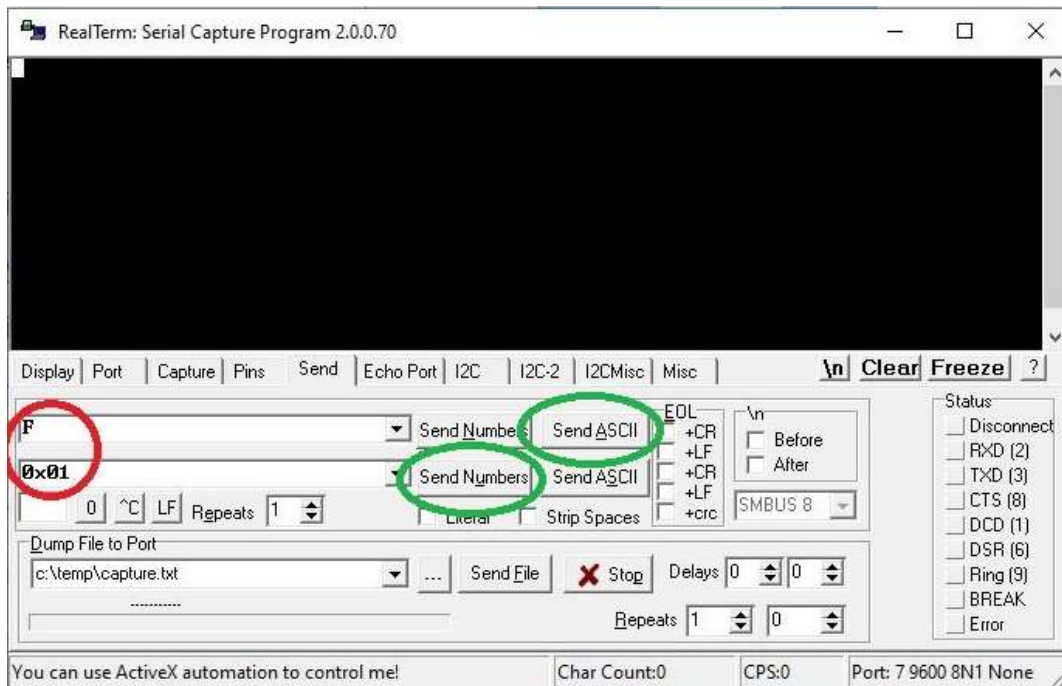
RealTerm: Serial Capture Program 2.0.0.70

Display | Port | Capture | Pins | Send | Echo Port | I2C | I2C-2 | I2CMisc | Misc

\n Clear Freeze ?

F

Send Numbe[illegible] Send ASCII

EOL
+CR
+LF
+CR
+LF
+crc

\n
Before
After

0x01

Send Numbers Send ASCII

0 ^C LF Repeats 1

Literal Strip Spaces

SMBUS 8

Status
Disconnect
RXD (2)
TXD (3)
CTS (8)
DCD (1)
DSR (6)
Ring (9)
BREAK
Error

Dump File to Port
c:\temp\capture.txt
...
Send File
Stop
Delays 0 0
-----------
Repeats 1 0

You can use ActiveX automation to control me!
Char Count:0
CPS:0
Port: 7 9600 8N1 None